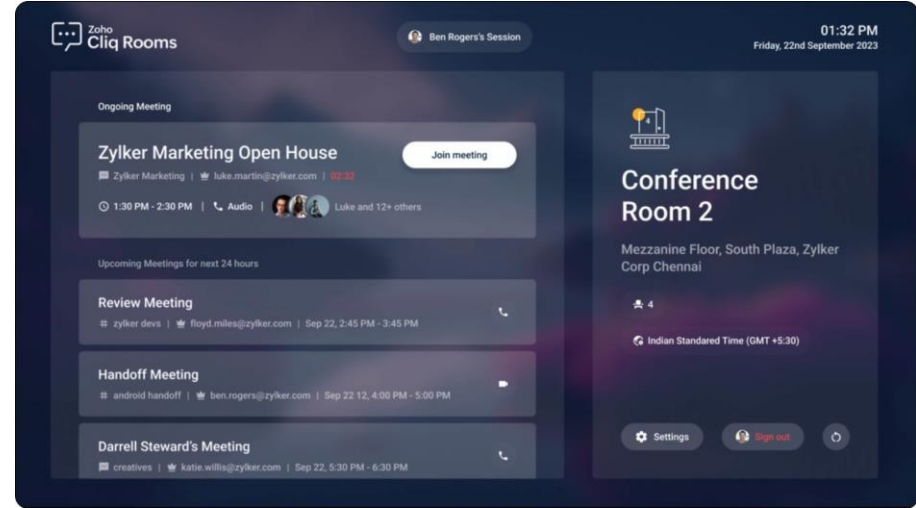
Zoho
Cliq Rooms

Ben Rogers's Session

01:32 PM
Friday, 22nd September 2023

Ongoing Meeting

Zylker Marketing Open House

Join meeting

Zylker Marketing | luke.martin@zylker.com | 02:32

1:30 PM - 2:30 PM | Audio | Luke and 12+ others

Upcoming Meetings for next 24 hours

Review Meeting
# zylker devs | floyd.miles@zylker.com | Sep 22, 2:45 PM - 3:45 PM

Handoff Meeting
# android handoff | ben.rogers@zylker.com | Sep 22 12, 4:00 PM - 5:00 PM

Darrell Steward's Meeting
creatives | katie.willis@zylker.com | Sep 22, 5:30 PM - 6:30 PM

Conference Room 2

Mezzanine Floor, South Plaza, Zylker Corp Chennai

4

Indian Standared Time (GMT +5:30)

Settings

Sign out